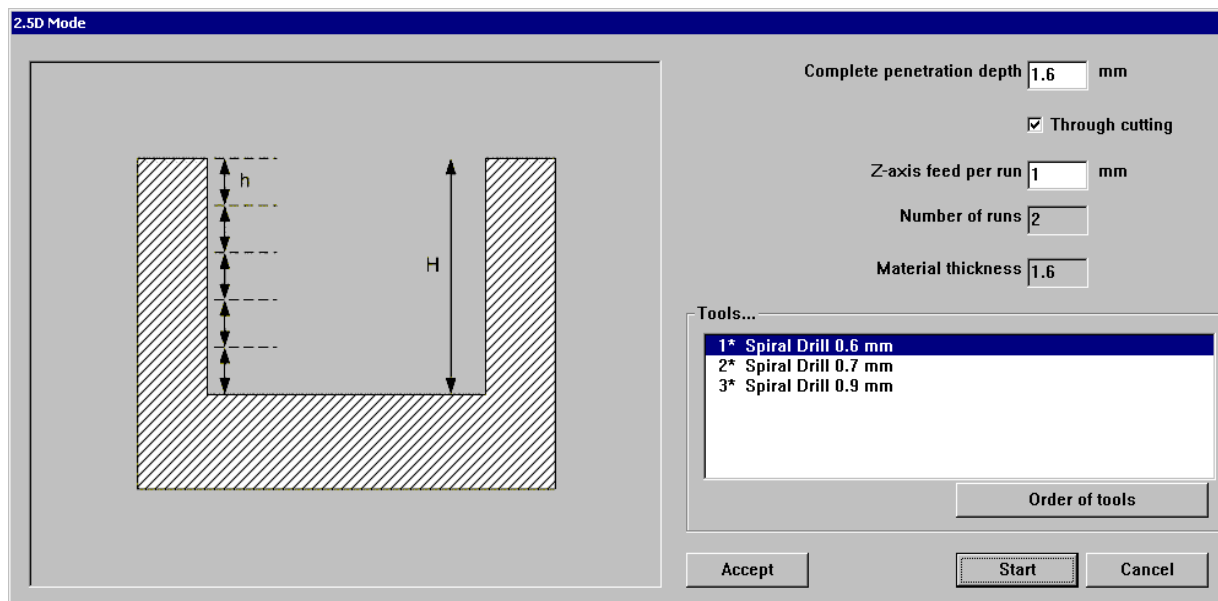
2.5D Mode

h

H

Complete penetration depth 1.6 mm

☑ Through cutting

Z-axis feed per run 1 mm

Number of runs 2

Material thickness 1.6

Tools...

1* Spiral Drill 0.6 mm
2* Spiral Drill 0.7 mm
3* Spiral Drill 0.9 mm

Order of tools

Accept

Start

Cancel